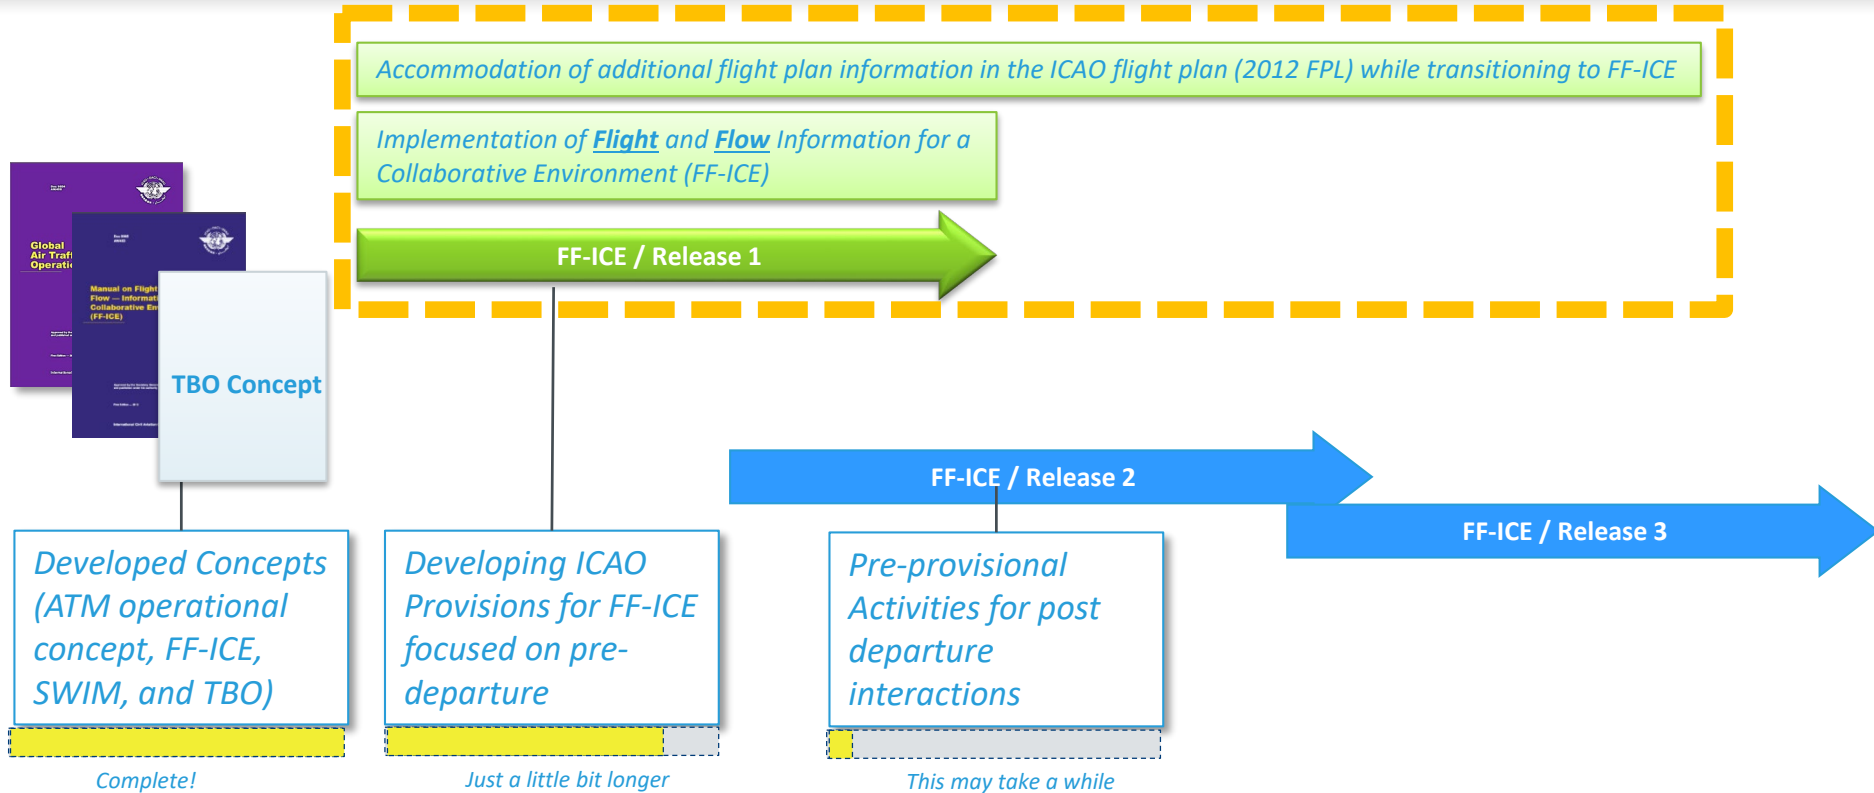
Accommodation of additional flight plan information in the ICAO flight plan (2012 FPL) while transitioning to FF-ICE

Implementation of Flight and Flow Information for a Collaborative Environment (FF-ICE)

FF-ICE / Release 1

Global Air Traffi Operati

Manual on Flight Flow — Informati Collaborative En (FF-ICE)

TBO Concept

FF-ICE / Release 2

FF-ICE / Release 3

Developed Concepts (ATM operational concept, FF-ICE, SWIM, and TBO)

Developing ICAO Provisions for FF-ICE focused on pre-departure

Pre-provisional Activities for post departure interactions

Complete!

Just a little bit longer

This may take a while